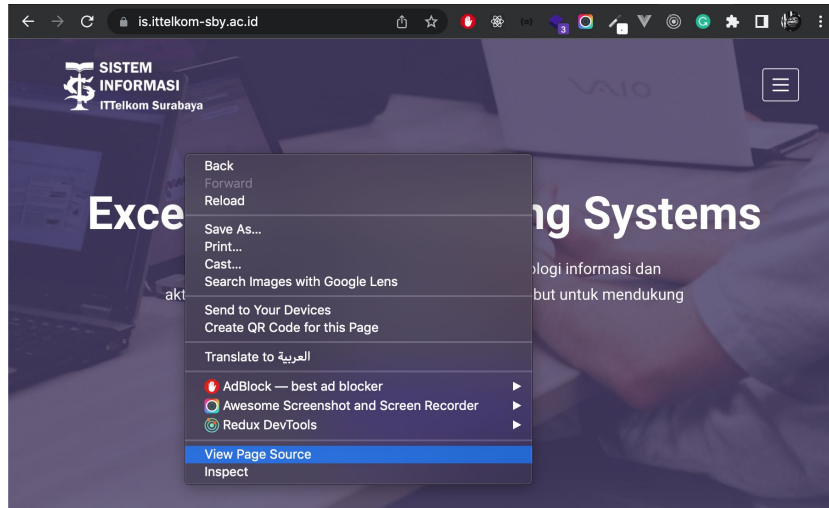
is.ittelkom-sby.ac.id

SISTEM INFORMASI
ITTelkom Surabaya

VAIO

Exce ng Systems

ologi informasi dan

akt but untuk mendukung

Back
Forward
Reload

Save As...
Print...
Cast...
Search Images with Google Lens

Send to Your Devices
Create QR Code for this Page

Translate to العربية

AdBlock — best ad blocker
Awesome Screenshot and Screen Recorder
Redux DevTools

View Page Source
Inspect